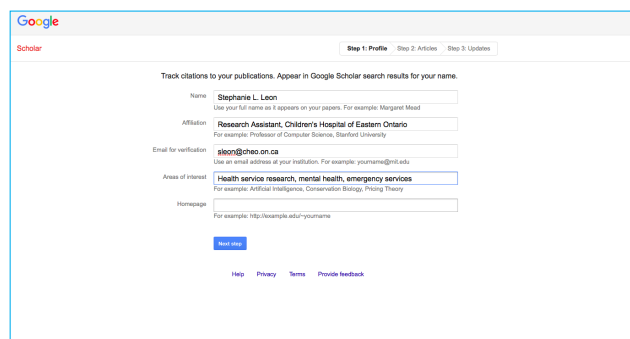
Google

Scholar

Step 1: Profile Step 2: Articles Step 3: Updates

Track citations to your publications. Appear in Google Scholar search results for your name.

Name Stephanie L. Leon
Use your full name as it appears on your papers. For example: Margaret Mead

Affiliation Research Assistant, Children's Hospital of Eastern Ontario
For example: Professor of Computer Science, Stanford University

Email for verification sleon@cheo.on.ca
Use an email address at your institution. For example: yourname@mit.edu

Areas of interest Health service research, mental health, emergency services
For example: Artificial Intelligence, Conservation Biology, Pricing Theory

Homepage
For example: http://example.edu/~yourname

Next step

Help Privacy Terms Provide feedback